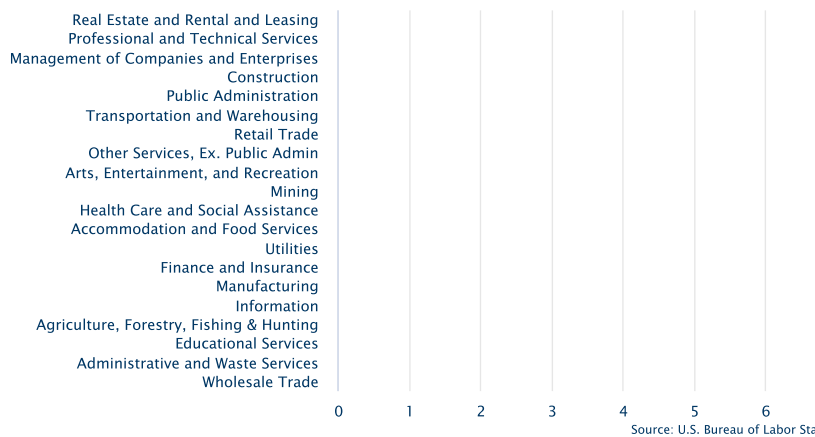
Real Estate and Rental and Leasing
Professional and Technical Services
Management of Companies and Enterprises
Construction
Public Administration
Transportation and Warehousing
Retail Trade
Other Services, Ex. Public Admin
Arts, Entertainment, and Recreation
Mining
Health Care and Social Assistance
Accommodation and Food Services
Utilities
Finance and Insurance
Manufacturing
Information
Agriculture, Forestry, Fishing & Hunting
Educational Services
Administrative and Waste Services
Wholesale Trade

0 1 2 3 4 5 6

Source: U.S. Bureau of Labor Sta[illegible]